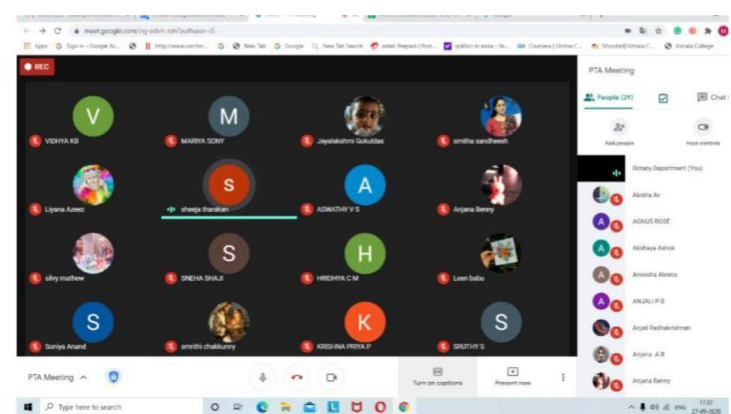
meet.google.com/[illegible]

Apps Sign in – Google Ac... http://www.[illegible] New Tab Google New Tab Search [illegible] politics in India - Yo... Coursera | Online C... Moodle@Vimala C... Vimala College

REC

V
VIDHYA KB

M
MARIYA SONY

Jayalakshmi Gokuldas

smitha sandheesh

Liyana Azeez

S
sheeja tharakan

A
ASWATHY V S

Anjana Benny

silvy mathew

S
SNEHA SHAJI

H
HRIDHYA C M

Lixen babu

S
Soniya Anand

smrithi chakkunny

K
KRISHNA PRIYA P

S
SRUTHY S

PTA Meeting

People (29)

Chat

Add people

Host controls

Botany Department (You)

Alnsha Av

AGNUS ROSE

Akshaya Ashok

Aneesha Aleena

ANJALI P B

Anjali Radhakrishnan

Anjana A R

Anjana Benny

PTA Meeting

Turn on captions

Present now

Type here to search

ENG 17:37 27-09-2020